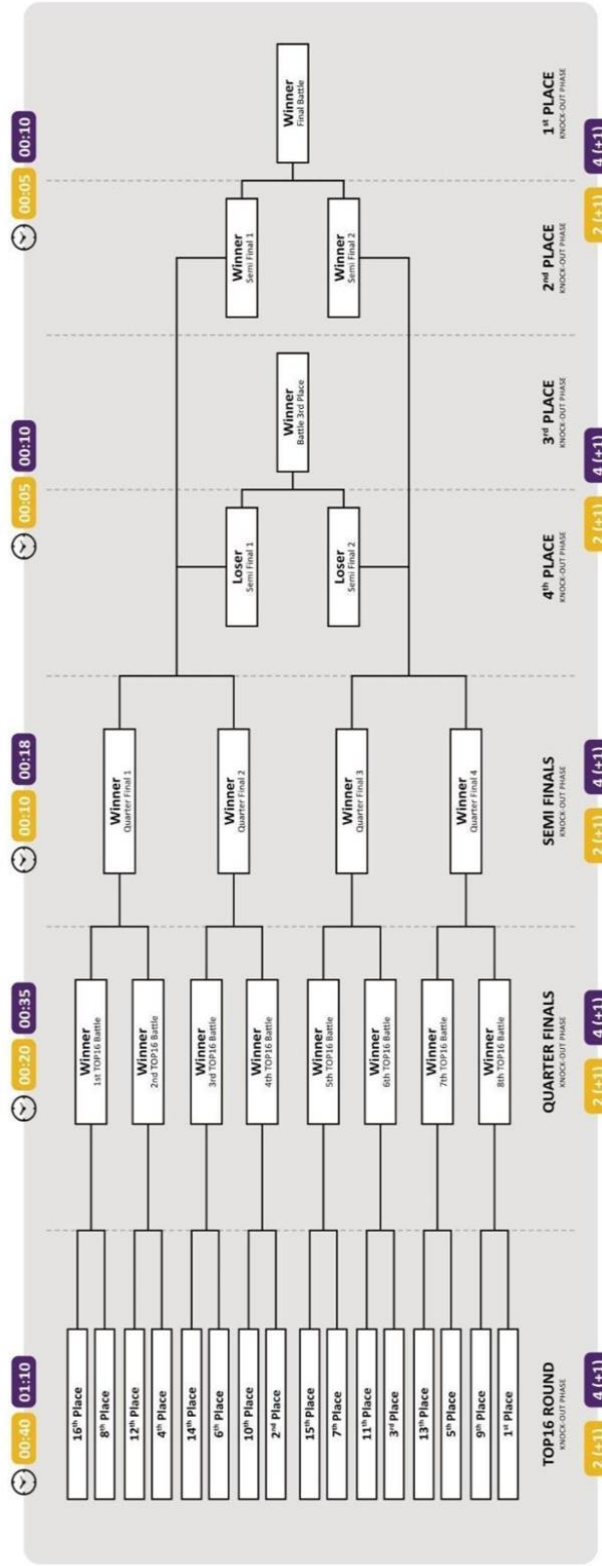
00:40 01:10
00:20 00:35
00:10 00:18
00:05 00:10
00:05 00:10

16th Place
8th Place
12th Place
4th Place
14th Place
6th Place
10th Place
2nd Place
15th Place
7th Place
11th Place
3rd Place
13th Place
5th Place
9th Place
1st Place

Winner 1st TOP16 Battle
Winner 2nd TOP16 Battle
Winner 3rd TOP16 Battle
Winner 4th TOP16 Battle
Winner 5th TOP16 Battle
Winner 6th TOP16 Battle
Winner 7th TOP16 Battle
Winner 8th TOP16 Battle

Winner Quarter Final 1
Winner Quarter Final 2
Winner Quarter Final 3
Winner Quarter Final 4

Loser Semi Final 1
Loser Semi Final 2
Winner Battle 3rd Place

Winner Semi Final 1
Winner Semi Final 2
Winner Final Battle

TOP16 ROUND
KNOCK-OUT PHASE
2 (+1) 4 (+1)

QUARTER FINALS
KNOCK-OUT PHASE
2 (+1) 4 (+1)

SEMI FINALS
KNOCK-OUT PHASE
2 (+1) 4 (+1)

4th PLACE
KNOCK-OUT PHASE
2 (+1)

3rd PLACE
KNOCK-OUT PHASE
4 (+1)

2nd PLACE
KNOCK-OUT PHASE
2 (+1)

1st PLACE
KNOCK-OUT PHASE
4 (+1)